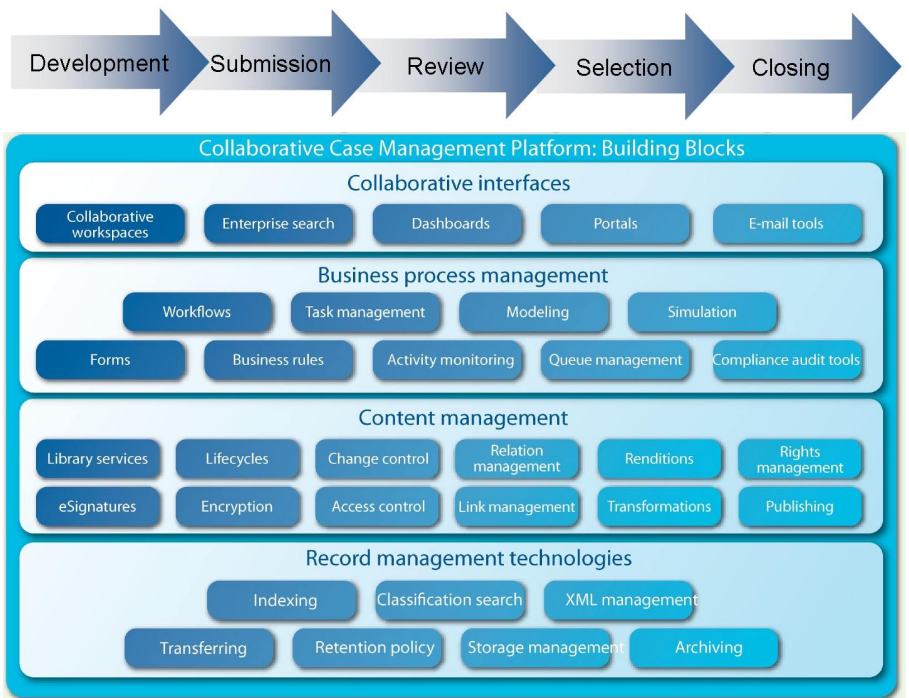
Development
Submission
Review
Selection
Closing

Collaborative Case Management Platform: Building Blocks

Collaborative interfaces

Collaborative workspaces
Enterprise search
Dashboards
Portals
E-mail tools

Business process management

Workflows
Task management
Modeling
Simulation
Forms
Business rules
Activity monitoring
Queue management
Compliance audit tools

Content management

Library services
Lifecycles
Change control
Relation management
Renditions
Rights management
eSignatures
Encryption
Access control
Link management
Transformations
Publishing

Record management technologies

Indexing
Classification search
XML management
Transferring
Retention policy
Storage management
Archiving